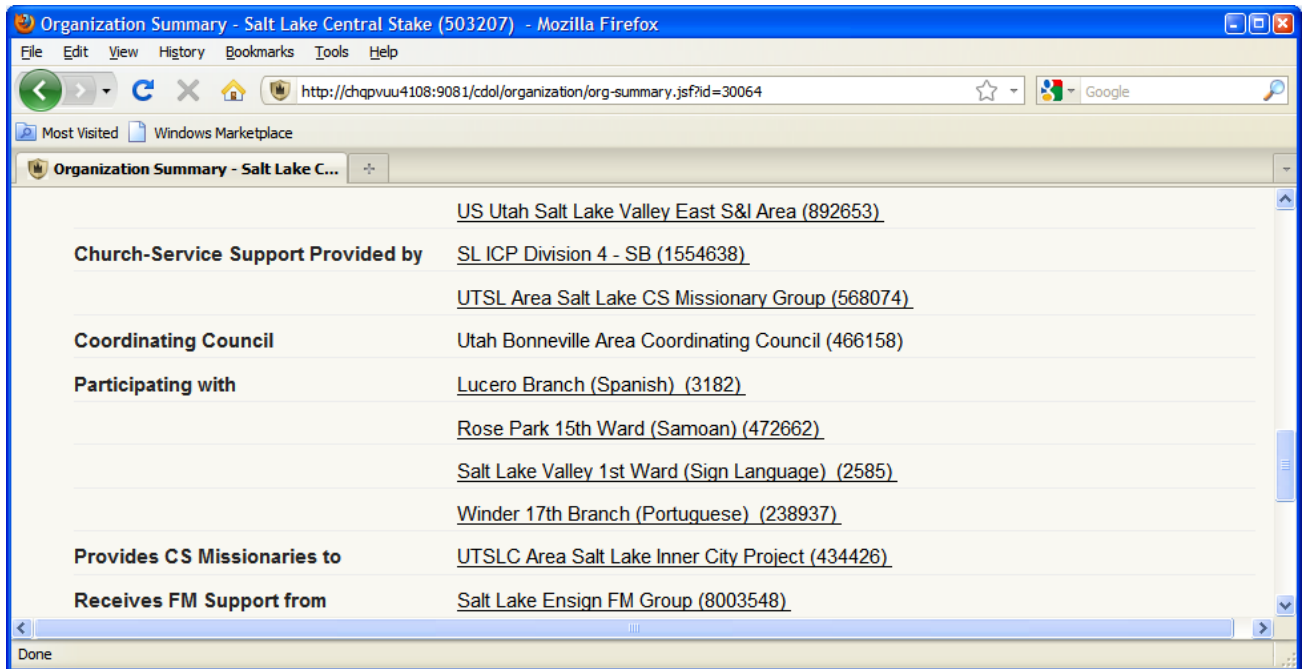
Organization Summary - Salt Lake Central Stake (503207) - Mozilla Firefox

File Edit View History Bookmarks Tools Help

http://chqpvuu4108:9081/cdol/organization/org-summary.jsf?id=30064

Google

Most Visited Windows Marketplace

Organization Summary - Salt Lake C...

| | |
|---|---|
| | US Utah Salt Lake Valley East S&I Area (892653) |
| Church-Service Support Provided by | SL ICP Division 4 - SB (1554638) |
| | UTSL Area Salt Lake CS Missionary Group (568074) |
| Coordinating Council | Utah Bonneville Area Coordinating Council (466158) |
| Participating with | Lucero Branch (Spanish) (3182) |
| | Rose Park 15th Ward (Samoan) (472662) |
| | Salt Lake Valley 1st Ward (Sign Language) (2585) |
| | Winder 17th Branch (Portuguese) (238937) |
| Provides CS Missionaries to | UTSLC Area Salt Lake Inner City Project (434426) |
| Receives FM Support from | Salt Lake Ensign FM Group (8003548) |

Done